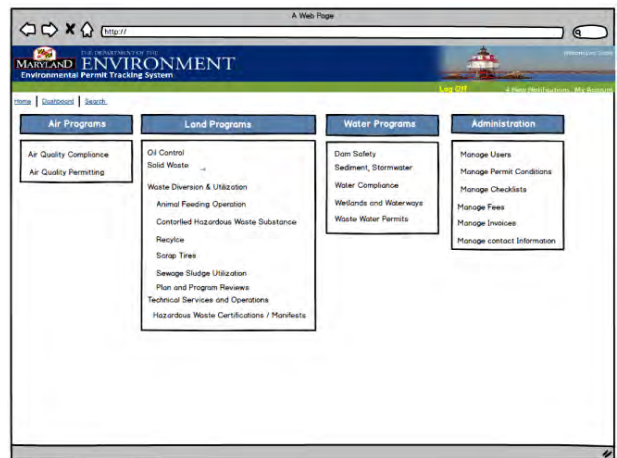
A Web Page

http://

THE DEPARTMENT OF THE
MARYLAND ENVIRONMENT
Environmental Permit Tracking System

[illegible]

Log Off   4 New Notifications   My Account

Home | Dashboard | Search

Air Programs

Air Quality Compliance
Air Quality Permitting

Land Programs

Oil Control
Solid Waste
Waste Diversion & Utilization
Animal Feeding Operation
Contorlled Hazardous Waste Substance
Recycle
Scrap Tires
Sewage Sludge Utilization
Plan and Program Reviews
Technical Services and Operations
Hazardous Waste Certifications / Manifests

Water Programs

Dam Safety
Sediment, Stormwater
Water Compliance
Wetlands and Waterways
Waste Water Permits

Administration

Manage Users
Manage Permit Conditions
Manage Checklists
Manage Fees
Manage Invoices
Manage contact Information